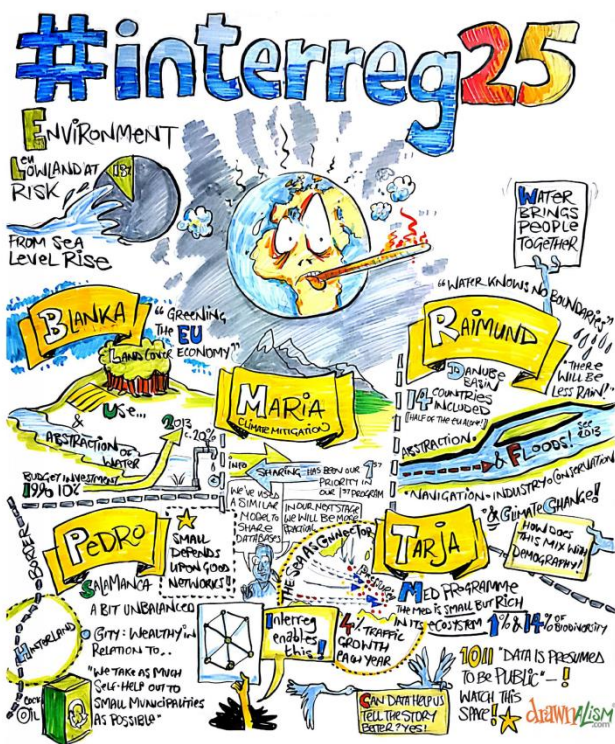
#interreg25

ENVIRONMENT

Low LOWLAND AT RISK

18%

FROM SEA LEVEL RISE

WATER BRINGS PEOPLE TOGETHER

"WATER KNOWS NO BOUNDARIES"

BLANKA

"GREENING THE EU ECONOMY"

LAND COVER

& USE...

ABSTRACTION OF WATER

2013 c. 20%

BUDGET INVESTMENT 19% 10%

MARIA

CLIMATE MITIGATION

RAIMUND

DANUBE BASIN

14 COUNTRIES INCLUDED

(HALF OF THE EU ALONE!)

"THERE WILL BE LESS RAIN"

INFO SHARING HAS BEEN OUR 1ST PRIORITY IN OUR 1ST PROGRAM

ABSTRACTION & FLOODS! SEE 2013

"NAVIGATION - INDUSTRY - CONSERVATION"

& CLIMATE CHANGE!

HOW DOES THIS MIX WITH DEMOGRAPHY?

WE'VE USED A SIMILAR MODEL TO SHARE DATABASES

IN OUR NEXT STAGE WE WILL BE MORE PRACTICAL

THE SEA AS CONNECTOR

BORDER

PEDRO

SALAMANCA

SMALL DEPENDS UPON GOOD NETWORKS!!

TARJA

MED PROGRAMME

THE MED IS SMALL BUT RICH IN ITS ECOSYSTEM 1% & 14% OF BIODIVERSITY

A BIT UNBALANCED

HINTERLAND

CITY: WEALTHY in RELATION TO...

"WE TAKE AS MUCH SELF-HELP OUT TO SMALL MUNICIPALITIES AS POSSIBLE"

COCONUT OIL

Interreg enables this!

4% TRAFFIC GROWTH EACH YEAR

CAN DATA HELP US TELL THE STORY BETTER? YES!

10!! "DATA IS PRESUMED TO BE PUBLIC" - !

WATCH THIS SPACE!

drawnalism.com